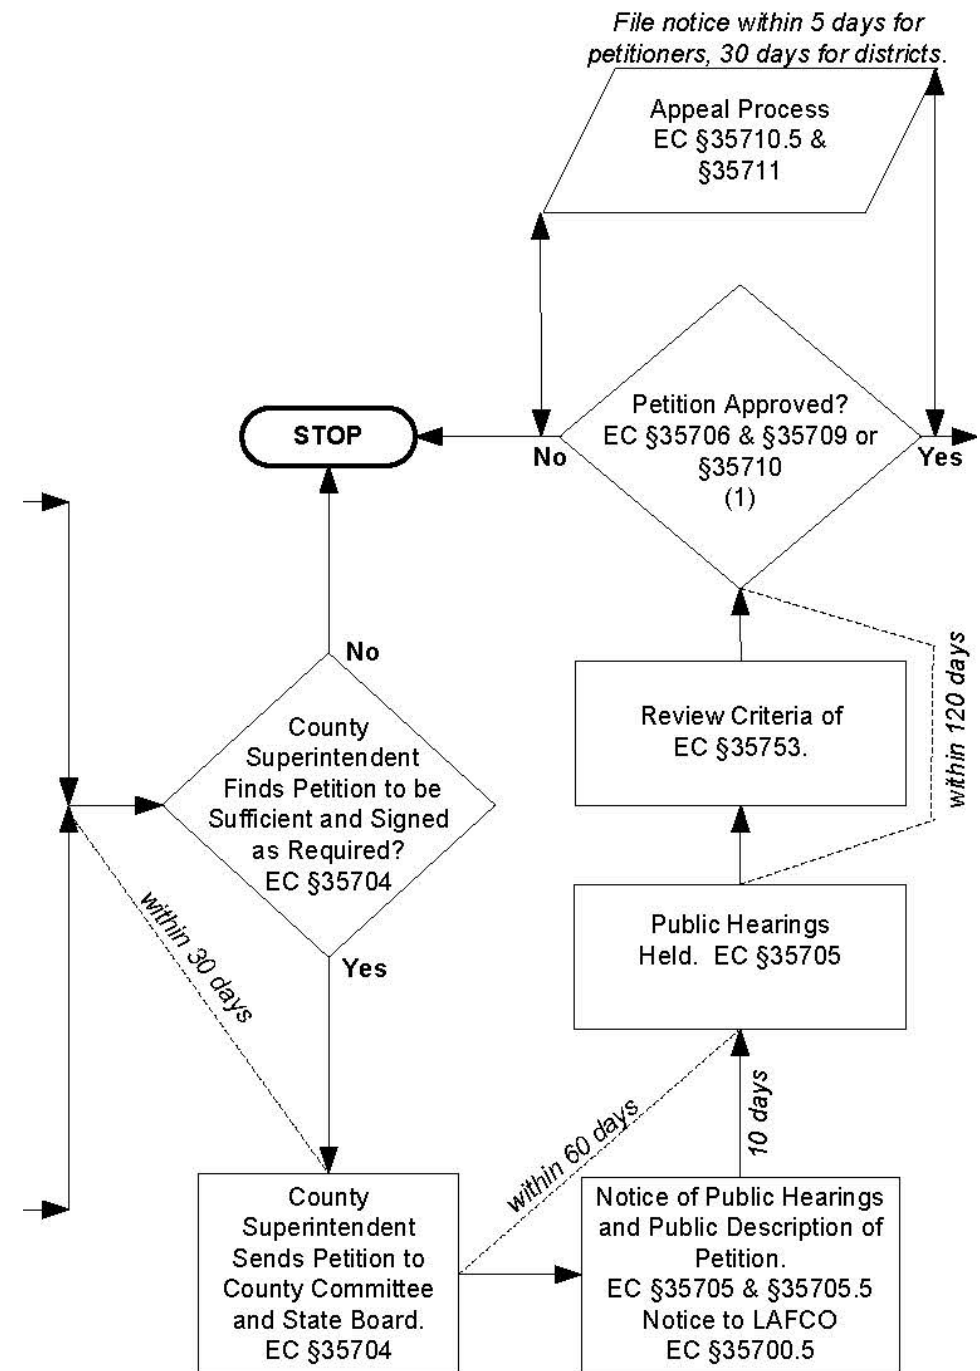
File notice within 5 days for petitioners, 30 days for districts.

Appeal Process EC §35710.5 & §35711

STOP

No

Petition Approved? EC §35706 & §35709 or §35710 (1)

Yes

within 120 days

No

County Superintendent Finds Petition to be Sufficient and Signed as Required? EC §35704

Review Criteria of EC §35753.

within 30 days

Yes

Public Hearings Held. EC §35705

10 days

within 60 days

County Superintendent Sends Petition to County Committee and State Board. EC §35704

Notice of Public Hearings and Public Description of Petition. EC §35705 & §35705.5 Notice to LAFCO EC §35700.5